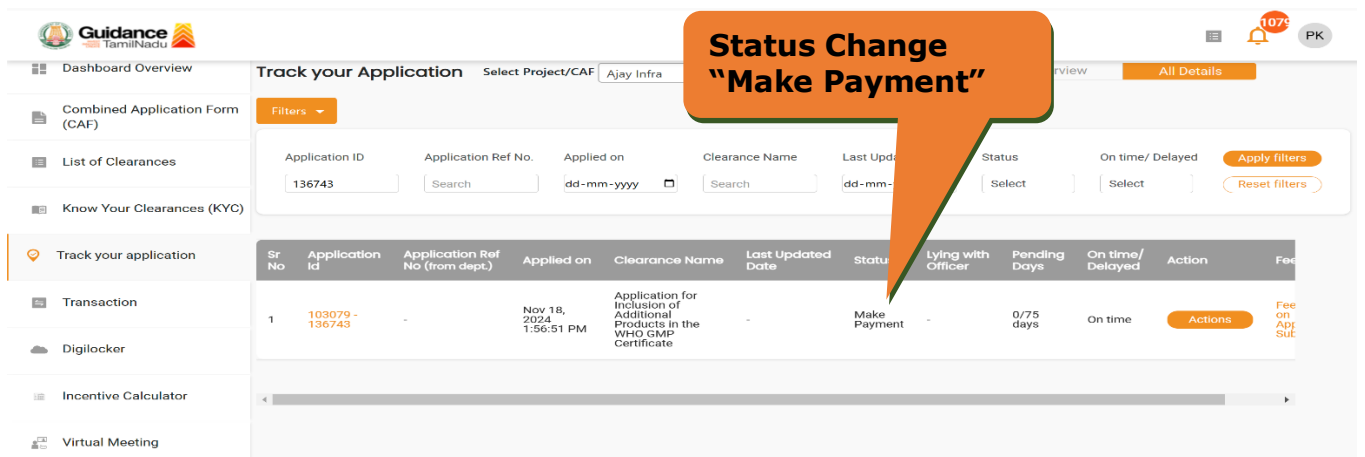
Guidance TamilNadu

1079

PK

Dashboard Overview

Combined Application Form (CAF)

List of Clearances

Know Your Clearances (KYC)

Track your application

Transaction

Digilocker

Incentive Calculator

Virtual Meeting

Track your Application

Select Project/CAF

Ajay Infra

rview

All Details

Status Change "Make Payment"

Filters

Application ID

136743

Application Ref No.

Search

Applied on

dd-mm-yyyy

Clearance Name

Search

Last Upda

dd-mm-

Status

Select

On time/ Delayed

Select

Apply filters

Reset filters

| Sr No | Application Id | Application Ref No (from dept.) | Applied on | Clearance Name | Last Updated Date | Status | Lying with Officer | Pending Days | On time/ Delayed | Action | Fee |
|---|---|---|---|---|---|---|---|---|---|---|---|
| 1 | 103079 - 136743 | - | Nov 18, 2024 1:56:51 PM | Application for Inclusion of Additional Products in the WHO GMP Certificate | - | Make Payment | - | 0/75 days | On time | Actions | Fee on App Sub |